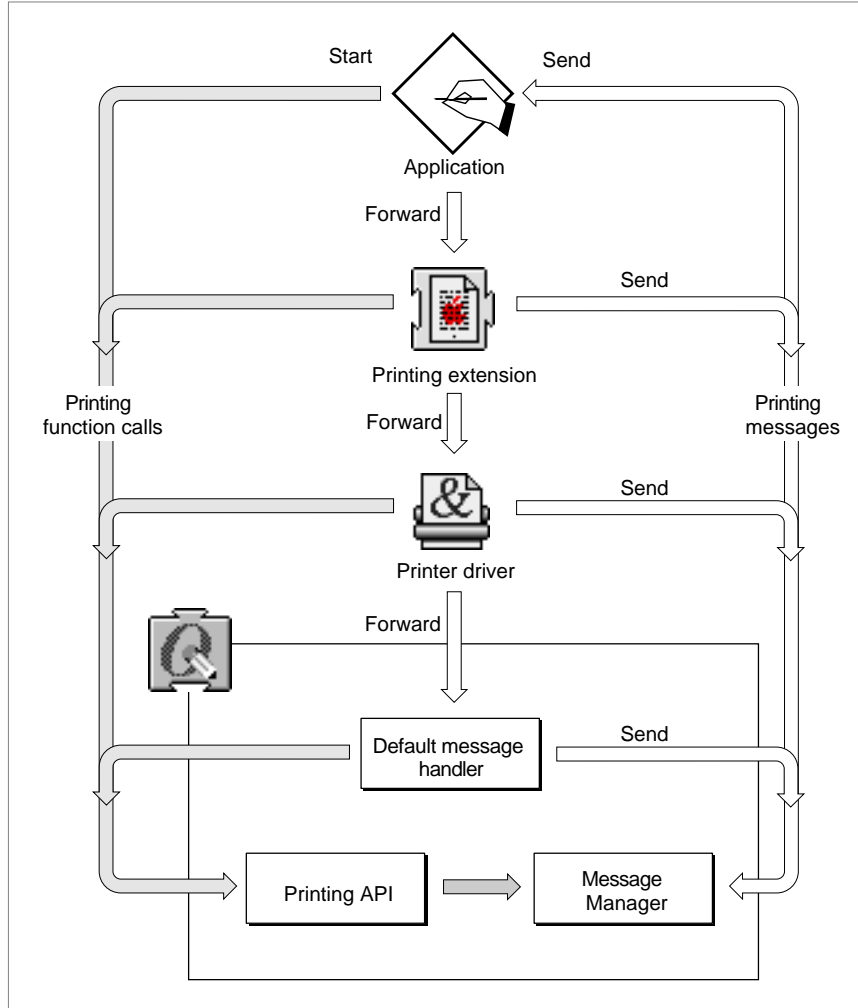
Start

Send

Application

Forward

Send

Printing extension

Printing function calls

Forward

Printing messages

Send

Printer driver

Forward

Default message handler

Send

Printing API

Message Manager